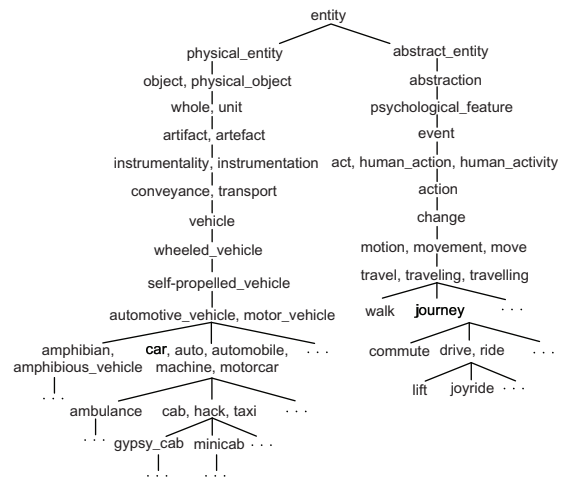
entity

physical_entity
object, physical_object
whole, unit
artifact, artefact
instrumentality, instrumentation
conveyance, transport
vehicle
wheeled_vehicle
self-propelled_vehicle
automotive_vehicle, motor_vehicle
amphibian, amphibious_vehicle
...
car, auto, automobile, machine, motorcar
...
ambulance
...
cab, hack, taxi
...
gypsy_cab
...
minicab
...
...

abstract_entity
abstraction
psychological_feature
event
act, human_action, human_activity
action
change
motion, movement, move
travel, traveling, travelling
walk
journey
...
commute
drive, ride
...
lift
joyride
...